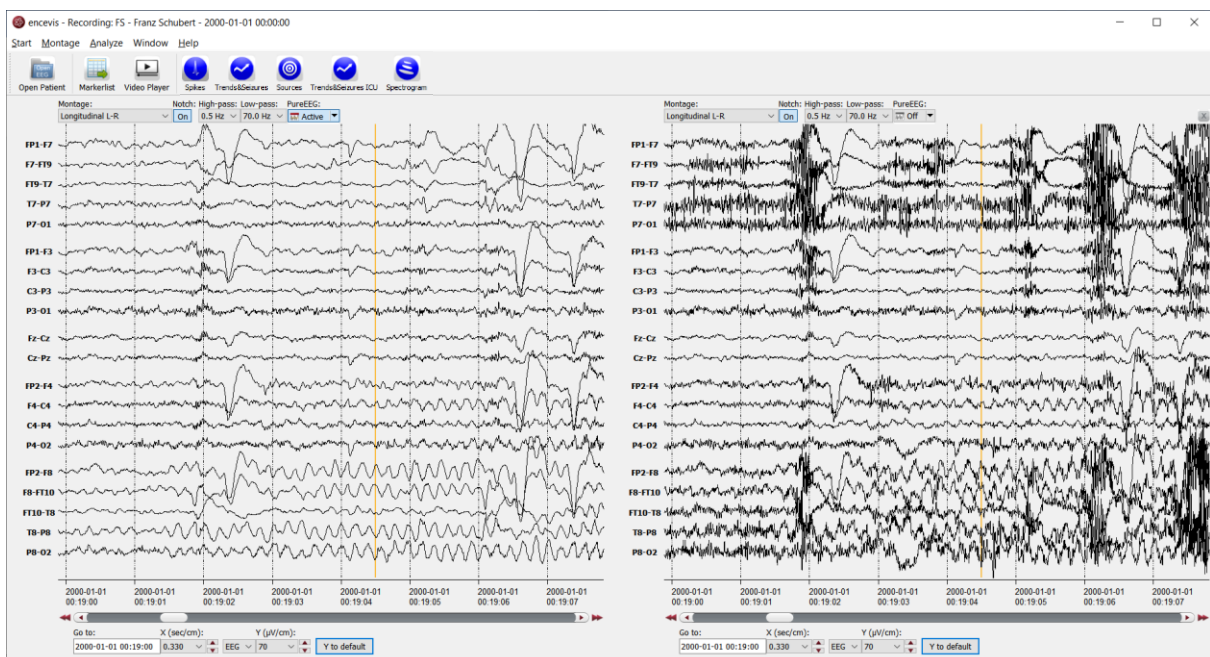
encevis - Recording: FS - Franz Schubert - 2000-01-01 00:00:00

Start Montage Analyze Window Help

Open Patient Markerlist Video Player Spikes Trends&Seizures Sources Trends&Seizures ICU Spectrogram

Montage: Longitudinal L-R Notch: On High-pass: 0.5 Hz Low-pass: 70.0 Hz PureEEG: Active

FP1-F7
F7-FT9
FT9-T7
T7-P7
P7-O1
FP1-F3
F3-C3
C3-P3
P3-O1
Fz-Cz
Cz-Pz
FP2-F4
F4-C4
C4-P4
P4-O2
FP2-F8
F8-FT10
FT10-T8
T8-P8
P8-O2

2000-01-01 00:19:00
2000-01-01 00:19:01
2000-01-01 00:19:02
2000-01-01 00:19:03
2000-01-01 00:19:04
2000-01-01 00:19:05
2000-01-01 00:19:06
2000-01-01 00:19:07

Go to: 2000-01-01 00:19:00 X (sec/cm): 0.330 EEG Y (µV/cm): 70 Y to default

Montage: Longitudinal L-R Notch: On High-pass: 0.5 Hz Low-pass: 70.0 Hz PureEEG: Off

FP1-F7
F7-FT9
FT9-T7
T7-P7
P7-O1
FP1-F3
F3-C3
C3-P3
P3-O1
Fz-Cz
Cz-Pz
FP2-F4
F4-C4
C4-P4
P4-O2
FP2-F8
F8-FT10
FT10-T8
T8-P8
P8-O2

2000-01-01 00:19:00
2000-01-01 00:19:01
2000-01-01 00:19:02
2000-01-01 00:19:03
2000-01-01 00:19:04
2000-01-01 00:19:05
2000-01-01 00:19:06
2000-01-01 00:19:07

Go to: 2000-01-01 00:19:00 X (sec/cm): 0.330 EEG Y (µV/cm): 70 Y to default